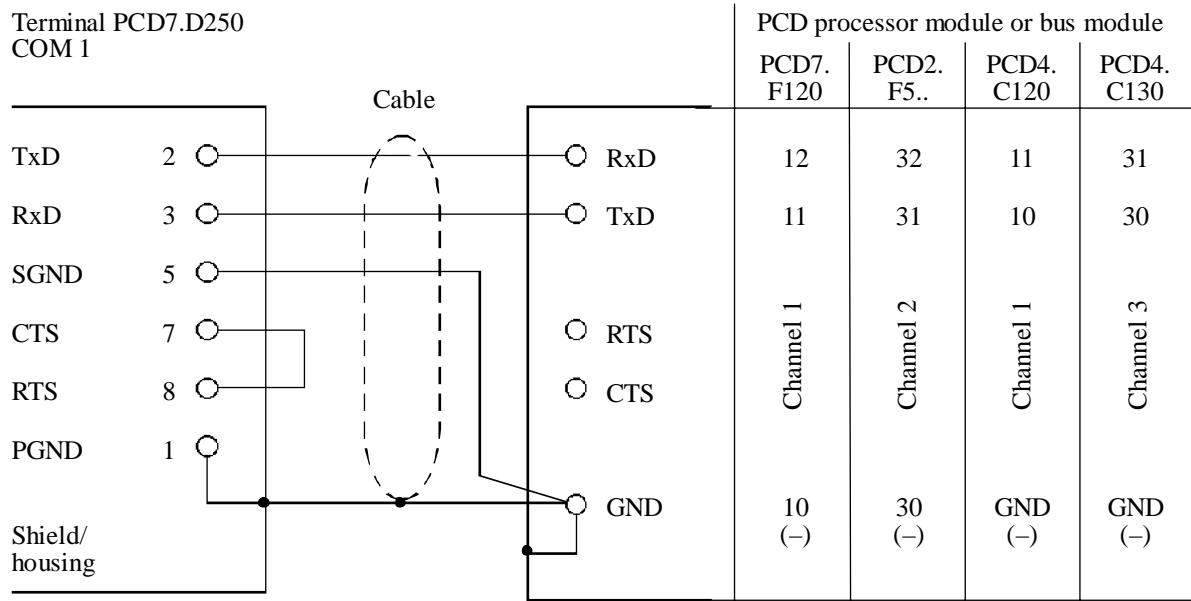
Terminal PCD7.D250
COM 1

Cable

TxD 2
RxD 3
SGND 5
CTS 7
RTS 8
PGND 1

Shield/
housing

RxD
TxD
RTS
CTS
GND

PCD processor module or bus module

| PCD7. F120 | PCD2. F5.. | PCD4. C120 | PCD4. C130 |
|---|---|---|---|
| 12 | 32 | 11 | 31 |
| 11 | 31 | 10 | 30 |
| Channel 1 | Channel 2 | Channel 1 | Channel 3 |
| 10 (–) | 30 (–) | GND (–) | GND (–) |